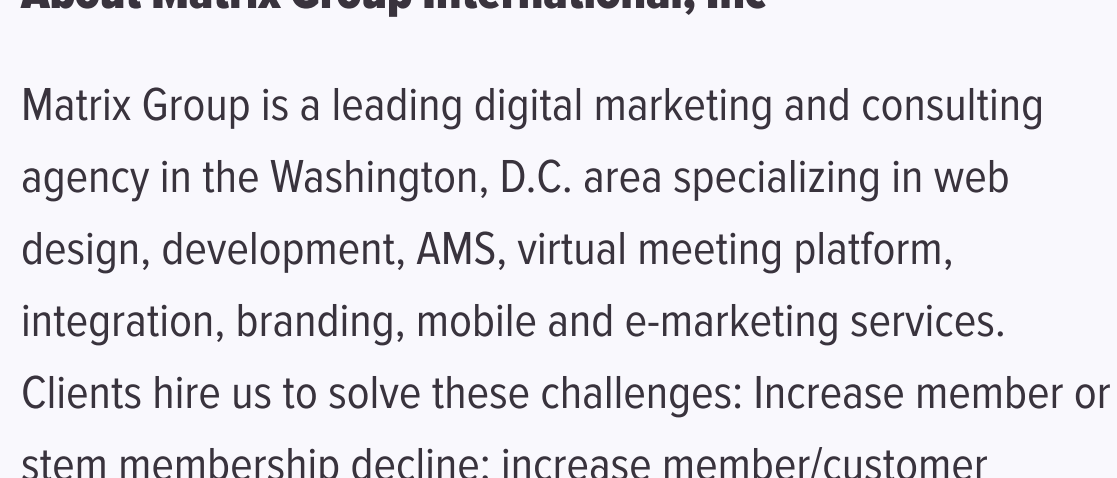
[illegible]

Matrix Group is a leading digital marketing and consulting agency in the Washington, D.C. area specializing in web design, development, AMS, virtual meeting platform, integration, branding, mobile and e-marketing services. Clients hire us to solve these challenges: Increase member or stem membership decline; increase member/customer